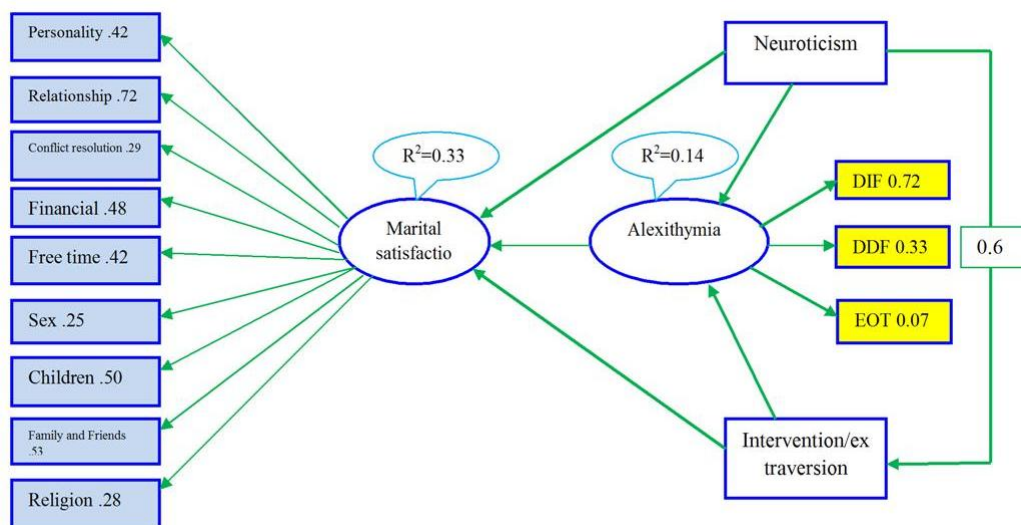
Personality .42

Relationship .72

Conflict resolution .29

Financial .48

Free time .42

Sex .25

Children .50

Family and Friends .53

Religion .28

$R^2$=0.33

Marital satisfactio

Neuroticism

$R^2$=0.14

Alexithymia

DIF 0.72

DDF 0.33

EOT 0.07

0.6

Intervention/ex traversion